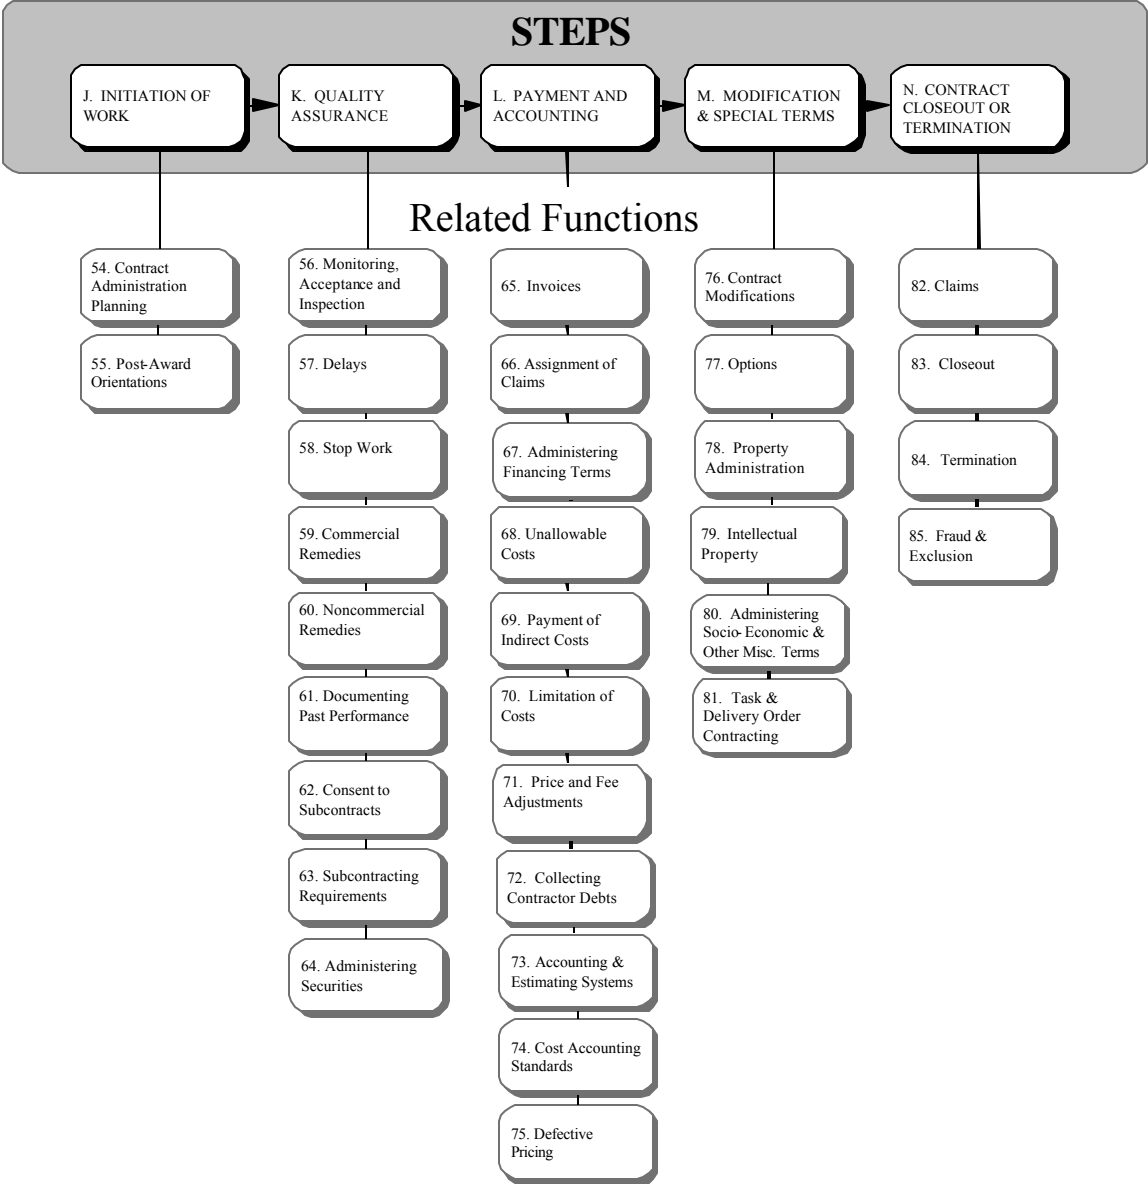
STEPS

J. INITIATION OF WORK

K. QUALITY ASSURANCE

L. PAYMENT AND ACCOUNTING

M. MODIFICATION & SPECIAL TERMS

N. CONTRACT CLOSEOUT OR TERMINATION

Related Functions

54. Contract Administration Planning

55. Post-Award Orientations

56. Monitoring, Acceptance and Inspection

57. Delays

58. Stop Work

59. Commercial Remedies

60. Noncommercial Remedies

61. Documenting Past Performance

62. Consent to Subcontracts

63. Subcontracting Requirements

64. Administering Securities

65. Invoices

66. Assignment of Claims

67. Administering Financing Terms

68. Unallowable Costs

69. Payment of Indirect Costs

70. Limitation of Costs

71. Price and Fee Adjustments

72. Collecting Contractor Debts

73. Accounting & Estimating Systems

74. Cost Accounting Standards

75. Defective Pricing

76. Contract Modifications

77. Options

78. Property Administration

79. Intellectual Property

80. Administering Socio-Economic & Other Misc. Terms

81. Task & Delivery Order Contracting

82. Claims

83. Closeout

84. Termination

85. Fraud & Exclusion